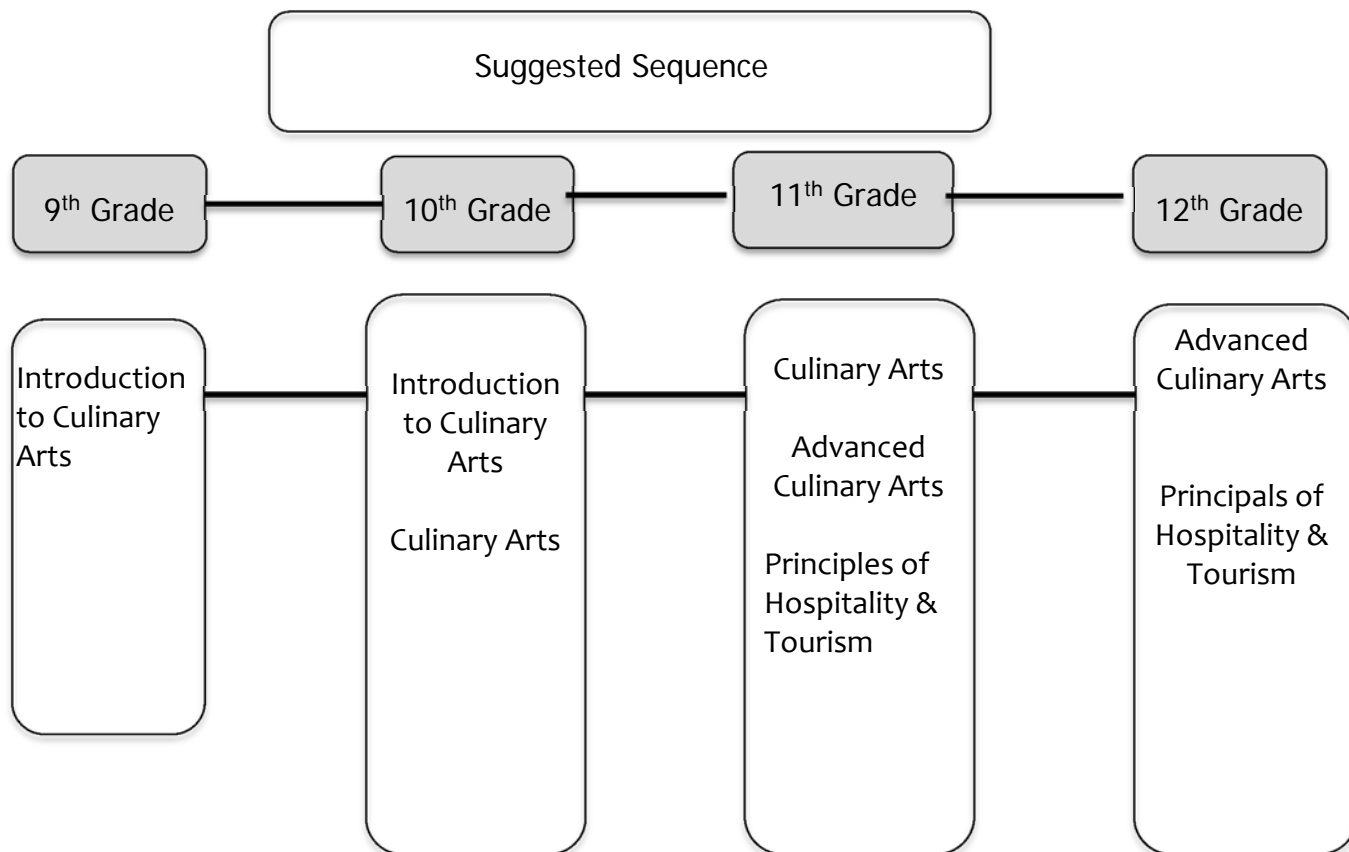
Suggested Sequence

9$^{th}$ Grade

10$^{th}$ Grade

11$^{th}$ Grade

12$^{th}$ Grade

Introduction to Culinary Arts

Introduction to Culinary Arts

Culinary Arts

Culinary Arts

Advanced Culinary Arts

Principles of Hospitality & Tourism

Advanced Culinary Arts

Principals of Hospitality & Tourism